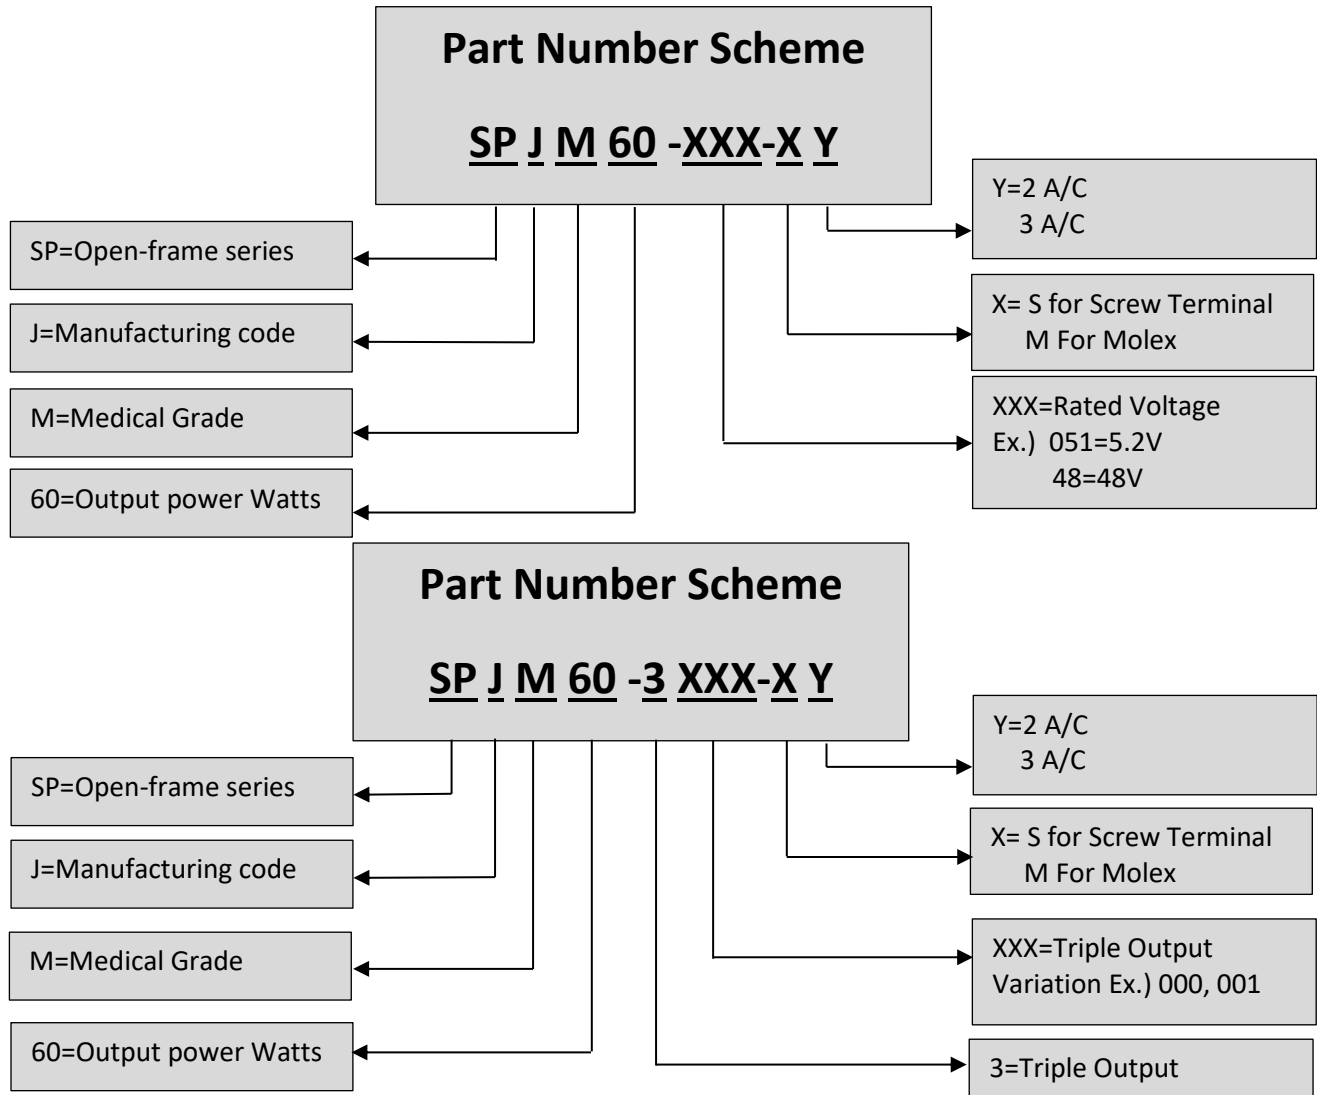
Part Number Scheme

SP J M 60 -XXX-X Y

SP=Open-frame series

J=Manufacturing code

M=Medical Grade

60=Output power Watts

Y=2 A/C
3 A/C

X= S for Screw Terminal
M For Molex

XXX=Rated Voltage
Ex.) 051=5.2V
48=48V

Part Number Scheme

SP J M 60 -3 XXX-X Y

SP=Open-frame series

J=Manufacturing code

M=Medical Grade

60=Output power Watts

Y=2 A/C
3 A/C

X= S for Screw Terminal
M For Molex

XXX=Triple Output Variation Ex.) 000, 001

3=Triple Output